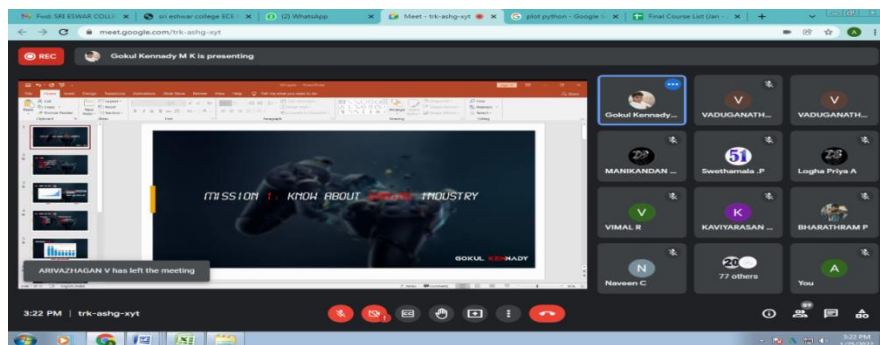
Fusi SRI ESWAR COLL | sri eshwar college ECE | (2) WhatsApp | Meet - trk-ashg-xyt | plot python - Google | Final Course List (Jan -

meet.google.com/trk-ashg-xyt

REC

Gokul Kennady M K is presenting

MISSION 1: KNOW ABOUT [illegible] INDUSTRY

GOKUL KENNADY

ARIVAZHAGAN V has left the meeting

Gokul Kennady...

VADUGANATH...

VADUGANATH...

MANIKANDAN ...

Swethamala .P

Logha Priya A

VIMAL R

KAVIYARASAN ...

BHARATHRAM P

Naveen C

77 others

You

3:22 PM | trk-ashg-xyt

3:22 PM